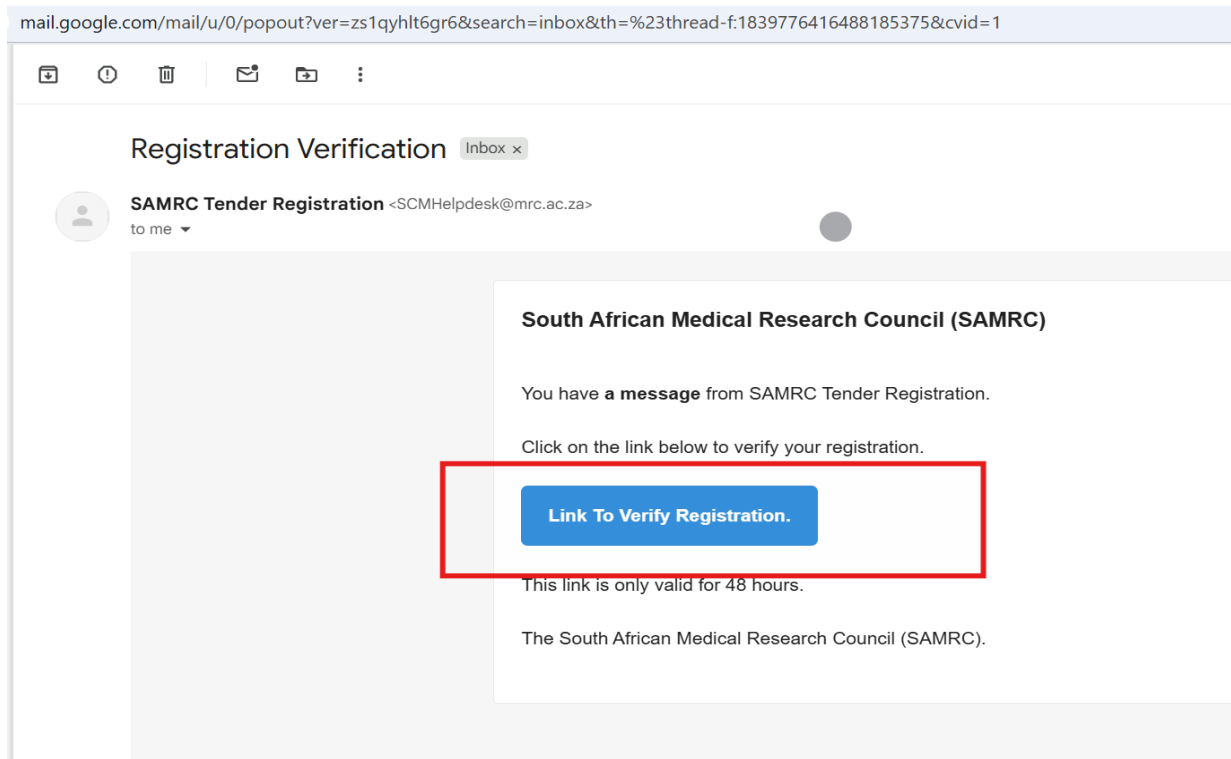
mail.google.com/mail/u/0/popout?ver=zs1qyhlt6gr6&search=inbox&th=%23thread-f:1839776416488185375&cvid=1

Registration Verification Inbox ×

SAMRC Tender Registration <SCMHelpdesk@mrc.ac.za>
to me

South African Medical Research Council (SAMRC)

You have **a message** from SAMRC Tender Registration.

Click on the link below to verify your registration.

Link To Verify Registration.

This link is only valid for 48 hours.

The South African Medical Research Council (SAMRC).